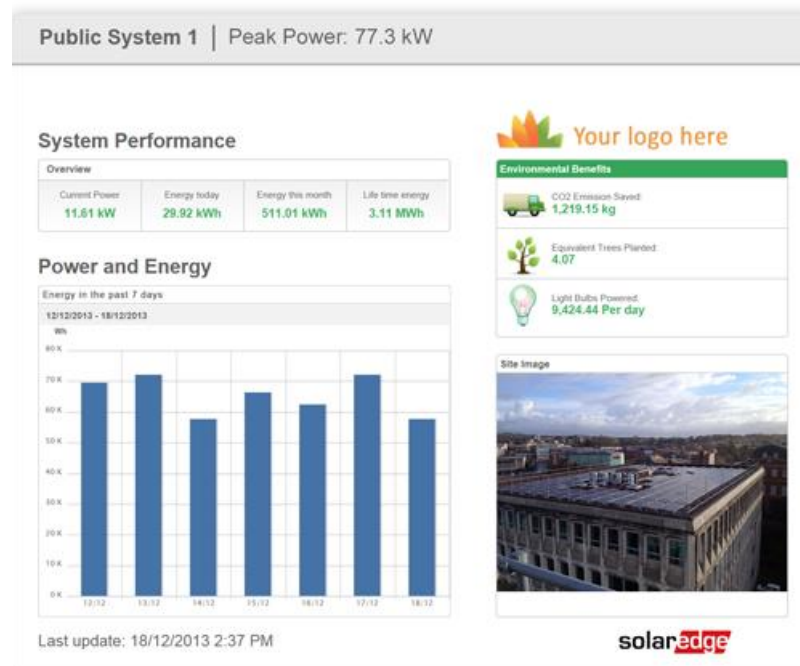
Public System 1 | Peak Power: 77.3 kW

System Performance

Overview

| Current Power | Energy today | Energy this month | Life time energy |
|---|---|---|---|
| 11.61 kW | 29.92 kWh | 511.01 kWh | 3.11 MWh |

Power and Energy

Energy in the past 7 days

12/12/2013 - 18/12/2013

Wh

80 K
70 K
60 K
50 K
40 K
30 K
20 K
10 K
0 K

12/12 13/12 14/12 15/12 16/12 17/12 18/12

Your logo here

Environmental Benefits

CO2 Emission Saved:
1,219.15 kg

Equivalent Trees Planted:
4.07

Light Bulbs Powered:
9,424.44 Per day

Site Image

Last update: 18/12/2013 2:37 PM

solaredge